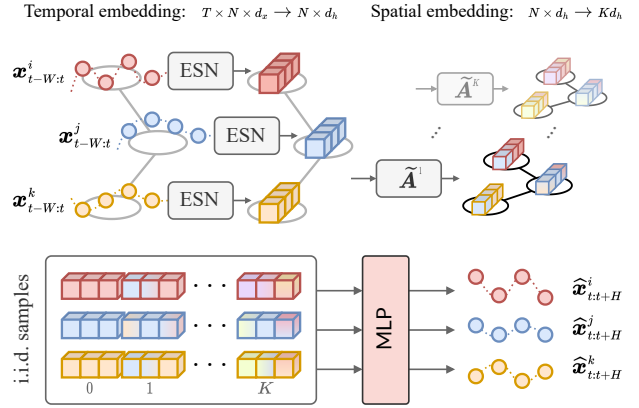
Temporal embedding: $T \times N \times d_x \longrightarrow N \times d_h$

Spatial embedding: $N \times d_h \longrightarrow K d_h$

$\boldsymbol{x}^i_{t-W:t}$

ESN

$\boldsymbol{x}^j_{t-W:t}$

ESN

$\boldsymbol{x}^k_{t-W:t}$

ESN

$\widetilde{\boldsymbol{A}}^K$

$\widetilde{\boldsymbol{A}}^1$

i.i.d. samples

0

1

$K$

MLP

$\widehat{\boldsymbol{x}}^i_{t:t+H}$

$\widehat{\boldsymbol{x}}^j_{t:t+H}$

$\widehat{\boldsymbol{x}}^k_{t:t+H}$